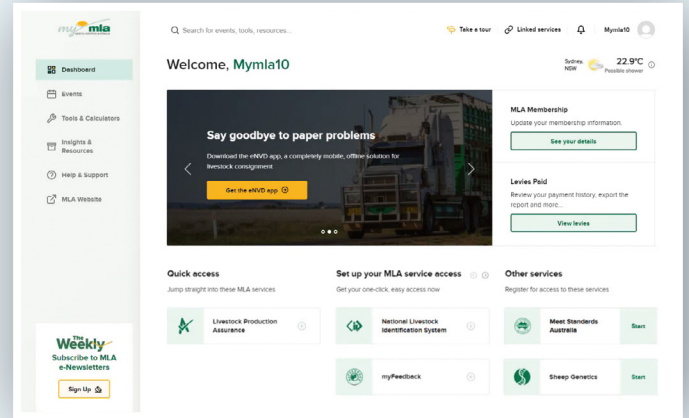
my mla

Dashboard
Events
Tools & Calculators
Insights & Resources
Help & Support
MLA Website

The Weekly
Subscribe to MLA e-Newsletters
Sign Up

Search for events, tools, resources...
Take a tour
Linked services
Mymla10

Welcome, Mymla10

Sydney, NSW
22.9°C
Possible shower

Say goodbye to paper problems
Download the eNVD app, a completely mobile, offline solution for livestock consignment
Get the eNVD app

MLA Membership
Update your membership information.
See your details

Levies Paid
Review your payment history, export the report and more...
View levies

Quick access
Jump straight into these MLA services
Livestock Production Assurance

Set up your MLA service access
Get your one-click, easy access now
National Livestock Identification System
myFeedback

Other services
Register for access to these services
Meet Standards Australia
Start
Sheep Genetics
Start